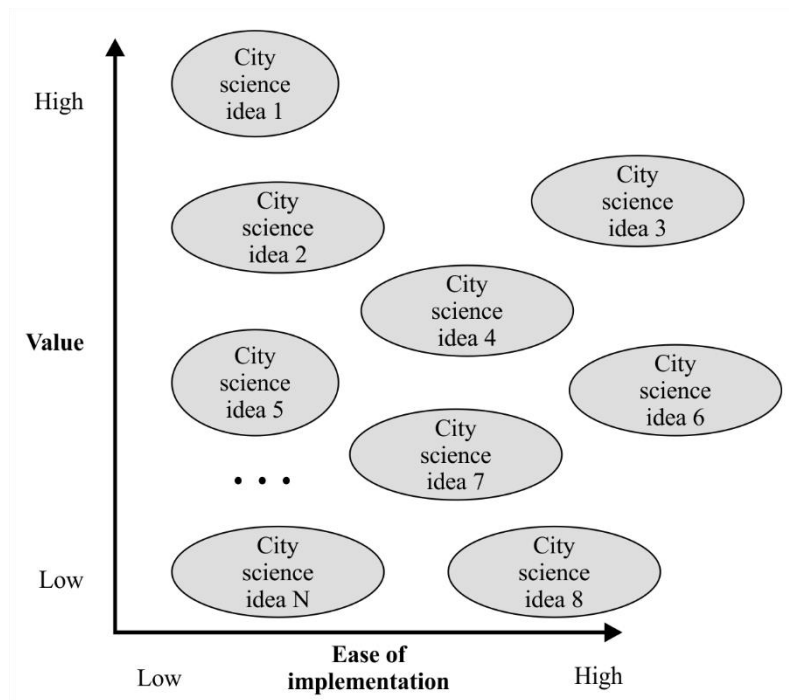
High

City science idea 1

City science idea 3

City science idea 2

City science idea 4

Value

City science idea 5

City science idea 6

City science idea 7

• • •

Low

City science idea N

City science idea 8

Low

Ease of implementation

High